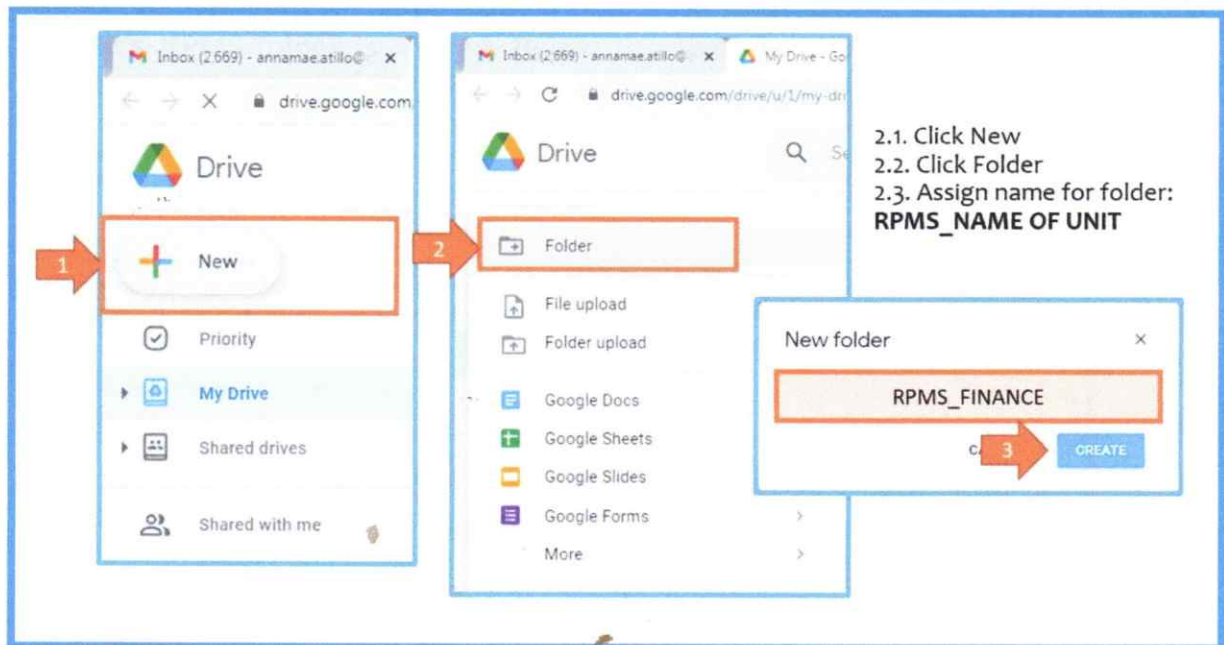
Inbox (2,669) - annamae.atillo@ ×
drive.google.com
Drive
1
New
Priority
My Drive
Shared drives
Shared with me

Inbox (2,669) - annamae.atillo@ ×
My Drive - Go
drive.google.com/drive/u/1/my-dri
Drive
2
Folder
File upload
Folder upload
Google Docs
Google Sheets
Google Slides
Google Forms
More

2.1. Click New
2.2. Click Folder
2.3. Assign name for folder: **RPMS_NAME OF UNIT**

New folder ×
RPMS_FINANCE
C
3
CREATE